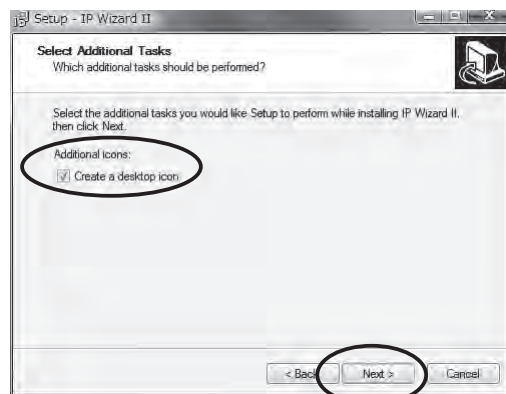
Setup - IP Wizard II

Select Additional Tasks
Which additional tasks should be performed?

Select the additional tasks you would like Setup to perform while installing IP Wizard II, then click Next.

Additional icons:

Create a desktop icon

< Back
Next >
Cancel